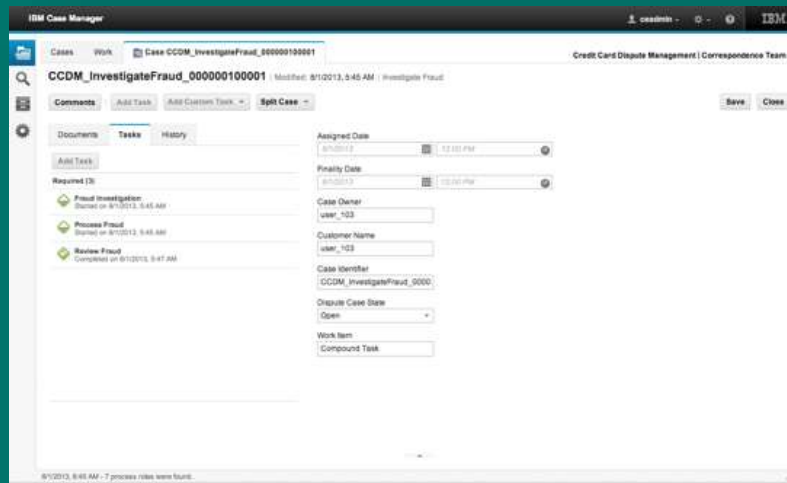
IBM Case Manager

ceadmin

IBM

Cases Work Case CCDM_InvestigateFraud_000000100001

Credit Card Dispute Management | Correspondence Team

CCDM_InvestigateFraud_000000100001 | Modified: 8/1/2013, 5:45 AM | Investigate Fraud

Comments Add Task Add Custom Task Split Case

Save Close

Documents Tasks History

Add Task

Required (3)

Fraud Investigation
Started on 8/1/2013, 5:45 AM

Process Fraud
Started on 8/1/2013, 5:45 AM

Review Fraud
Completed on 8/1/2013, 5:47 AM

Assigned Date
8/1/2013 12:00 PM

Finality Date
8/1/2013 12:00 PM

Case Owner
user_103

Customer Name
user_103

Case Identifier
CCDM_InvestigateFraud_0000

Dispute Case State
Open

Work Item
Compound Task

8/1/2013, 6:45 AM - 7 process roles were found.